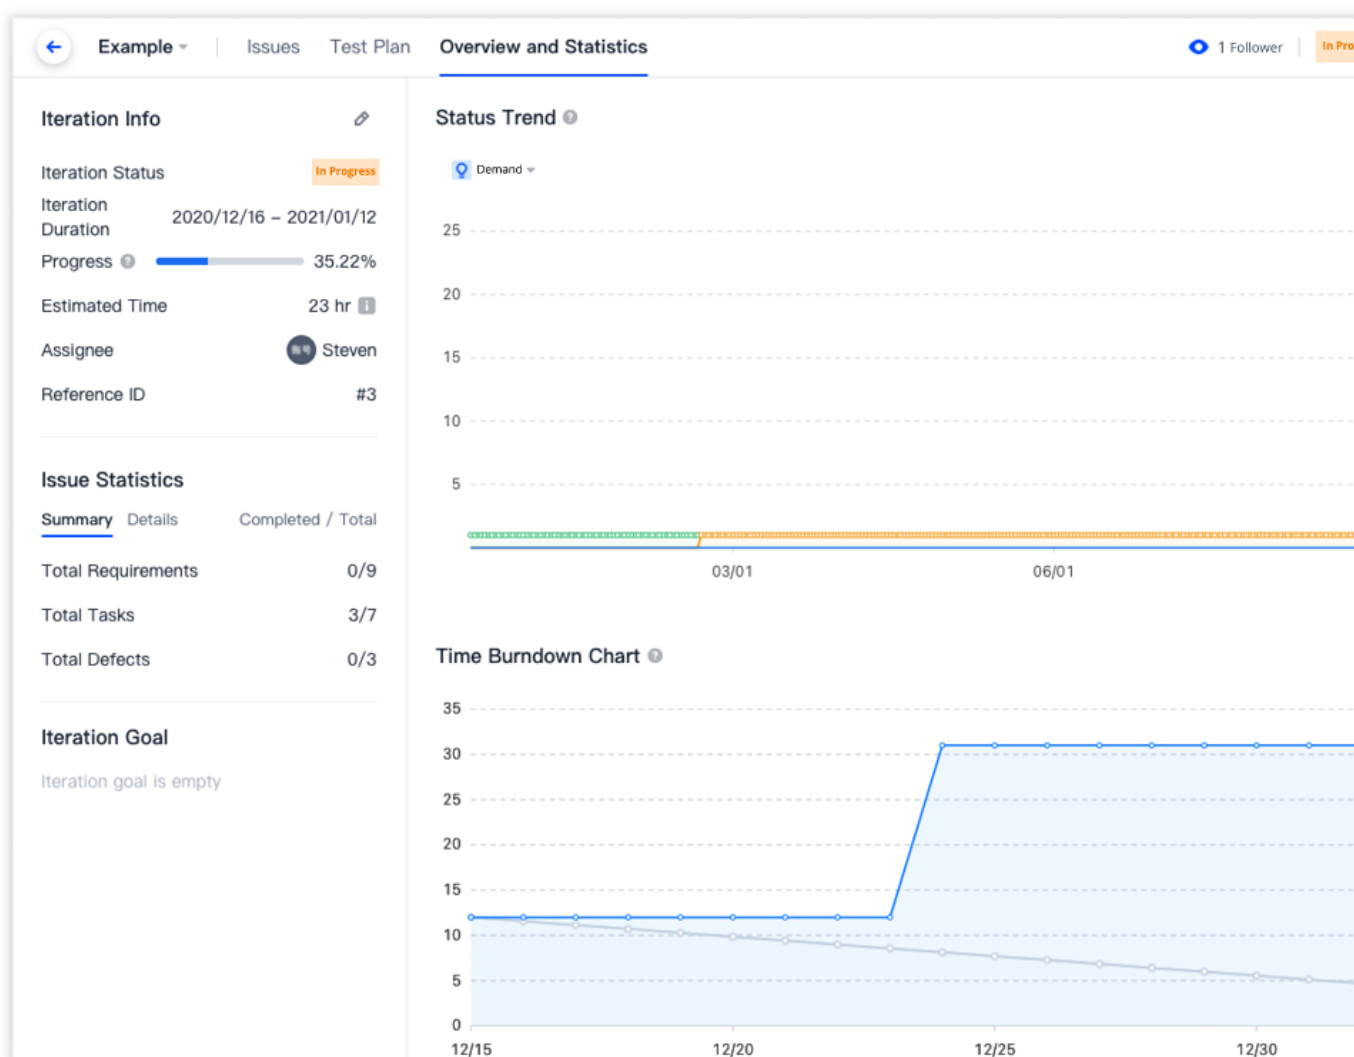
Example Issues Test Plan Overview and Statistics 1 Follower In Pro

Iteration Info

Iteration Status In Progress

Iteration Duration 2020/12/16 – 2021/01/12

Progress 35.22%

Estimated Time 23 hr

Assignee Steven

Reference ID #3

Issue Statistics

Summary Details Completed / Total

Total Requirements 0/9

Total Tasks 3/7

Total Defects 0/3

Iteration Goal

Iteration goal is empty

Status Trend

Demand

25
20
15
10
5
03/01
06/01

Time Burndown Chart

35
30
25
20
15
10
5
0
12/15
12/20
12/25
12/30